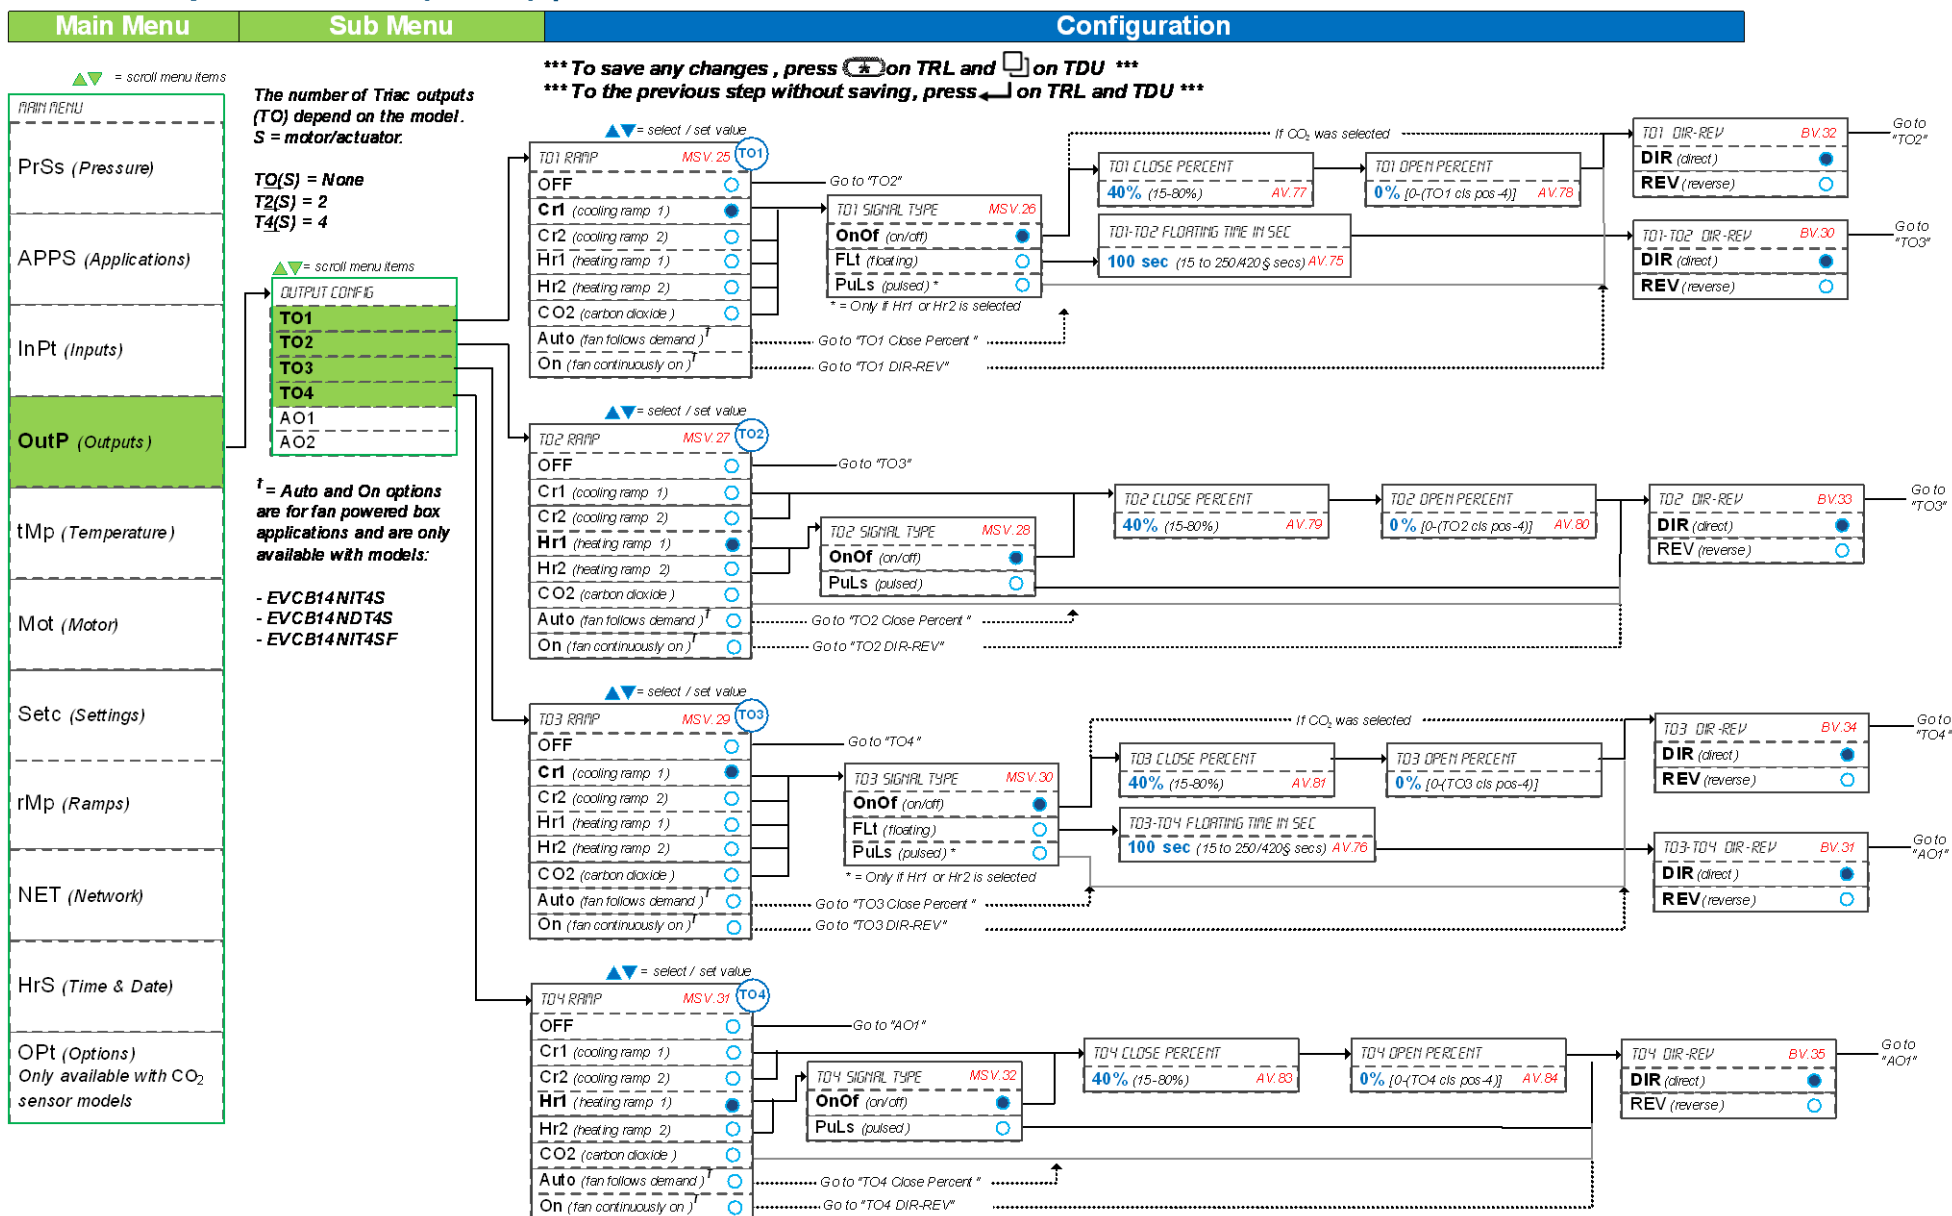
Main Menu | Sub Menu | Configuration

*** To save any changes , press on TRL and on TDU ***
*** To the previous step without saving, press on TRL and TDU ***

= scroll menu items

MAIN MENU
PrSs (Pressure)
APPS (Applications)
InPt (Inputs)
OutP (Outputs)
tMp (Temperature)
Mot (Motor)
Setc (Settings)
rMp (Ramps)
NET (Network)
HrS (Time & Date)
OPt (Options)
Only available with $CO_2$ sensor models

The number of Triac outputs (TO) depend on the model. S = motor/actuator.

TO(S) = None
T2(S) = 2
T4(S) = 4

= scroll menu items

OUTPUT CONFIG
TO1
TO2
TO3
TO4
AO1
AO2

† = Auto and On options are for fan powered box applications and are only available with models:

- EVCB14NIT4S
- EVCB14NDT4S
- EVCB14NIT4SF

= select / set value

TO1 RAMP MSV.25 TO1
OFF
Cr1 (cooling ramp 1)
Cr2 (cooling ramp 2)
Hr1 (heating ramp 1)
Hr2 (heating ramp 2)
CO2 (carbon dioxide)
Auto (fan follows demand)†
On (fan continuously on)†

Go to "TO2"
TO1 SIGNAL TYPE MSV.26
OnOf (on/off)
FLt (floating)
PuLs (pulsed) *
* = Only if Hr1 or Hr2 is selected
Go to "TO1 Close Percent"
Go to "TO1 DIR-REV"

If $CO_2$ was selected
TO1 CLOSE PERCENT
40% (15-80%) AV.77
TO1 OPEN PERCENT
0% [0-(TO1 cls pos -4)] AV.78
TO1-TO2 FLOATING TIME IN SEC
100 sec (15 to 250/420§ secs) AV.75

TO1 DIR-REV BV.32
DIR (direct)
REV (reverse)
Go to "TO2"
TO1-TO2 DIR-REV BV.30
DIR (direct)
REV (reverse)
Go to "TO3"

= select / set value
TO2 RAMP MSV.27 TO2
OFF
Cr1 (cooling ramp 1)
Cr2 (cooling ramp 2)
Hr1 (heating ramp 1)
Hr2 (heating ramp 2)
CO2 (carbon dioxide)
Auto (fan follows demand)†
On (fan continuously on)†
Go to "TO3"
TO2 SIGNAL TYPE MSV.28
OnOf (on/off)
PuLs (pulsed)
Go to "TO2 Close Percent"
Go to "TO2 DIR-REV"
TO2 CLOSE PERCENT
40% (15-80%) AV.79
TO2 OPEN PERCENT
0% [0-(TO2 cls pos -4)] AV.80
TO2 DIR-REV BV.33
DIR (direct)
REV (reverse)
Go to "TO3"

= select / set value
TO3 RAMP MSV.29 TO3
OFF
Cr1 (cooling ramp 1)
Cr2 (cooling ramp 2)
Hr1 (heating ramp 1)
Hr2 (heating ramp 2)
CO2 (carbon dioxide)
Auto (fan follows demand)†
On (fan continuously on)†
Go to "TO4"
TO3 SIGNAL TYPE MSV.30
OnOf (on/off)
FLt (floating)
PuLs (pulsed) *
* = Only if Hr1 or Hr2 is selected
Go to "TO3 Close Percent"
Go to "TO3 DIR-REV"
If $CO_2$ was selected
TO3 CLOSE PERCENT
40% (15-80%) AV.81
TO3 OPEN PERCENT
0% [0-(TO3 cls pos-4)]
TO3-TO4 FLOATING TIME IN SEC
100 sec (15 to 250/420§ secs) AV.76
TO3 DIR-REV BV.34
DIR (direct)
REV (reverse)
Go to "TO4"
TO3-TO4 DIR-REV BV.31
DIR (direct)
REV (reverse)
Go to "AO1"

= select / set value
TO4 RAMP MSV.31 TO4
OFF
Cr1 (cooling ramp 1)
Cr2 (cooling ramp 2)
Hr1 (heating ramp 1)
Hr2 (heating ramp 2)
CO2 (carbon dioxide)
Auto (fan follows demand)†
On (fan continuously on)†
Go to "AO1"
TO4 SIGNAL TYPE MSV.32
OnOf (on/off)
PuLs (pulsed)
Go to "TO4 Close Percent"
Go to "TO4 DIR-REV"
TO4 CLOSE PERCENT
40% (15-80%) AV.83
TO4 OPEN PERCENT
0% [0-(TO4 cls pos-4)] AV.84
TO4 DIR-REV BV.35
DIR (direct)
REV (reverse)
Go to "AO1"